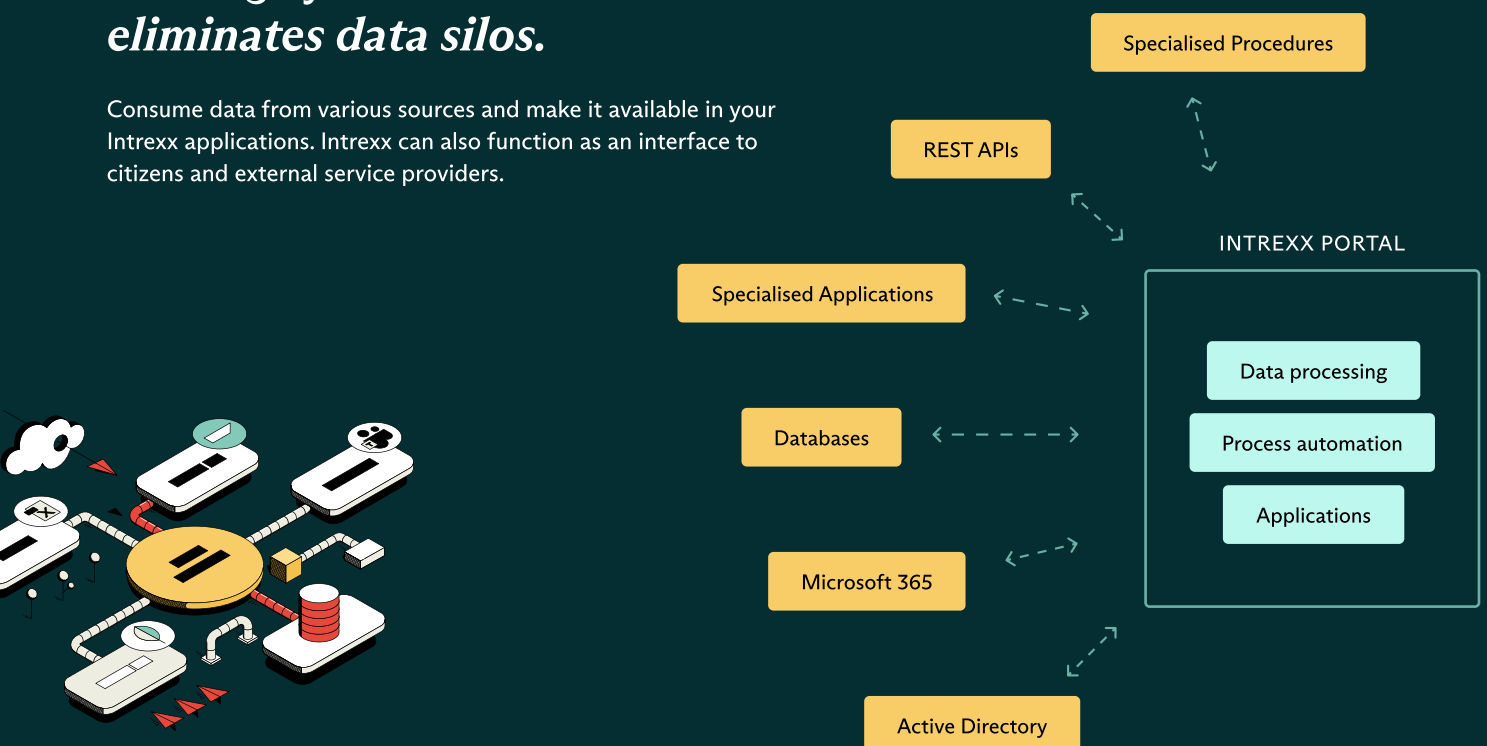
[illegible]
eliminates data silos.

Consume data from various sources and make it available in your Intrexx applications. Intrexx can also function as an interface to citizens and external service providers.

Specialised Procedures

REST APIs

INTREXX PORTAL

Specialised Applications

Data processing

Databases

Process automation

Applications

Microsoft 365

Active Directory